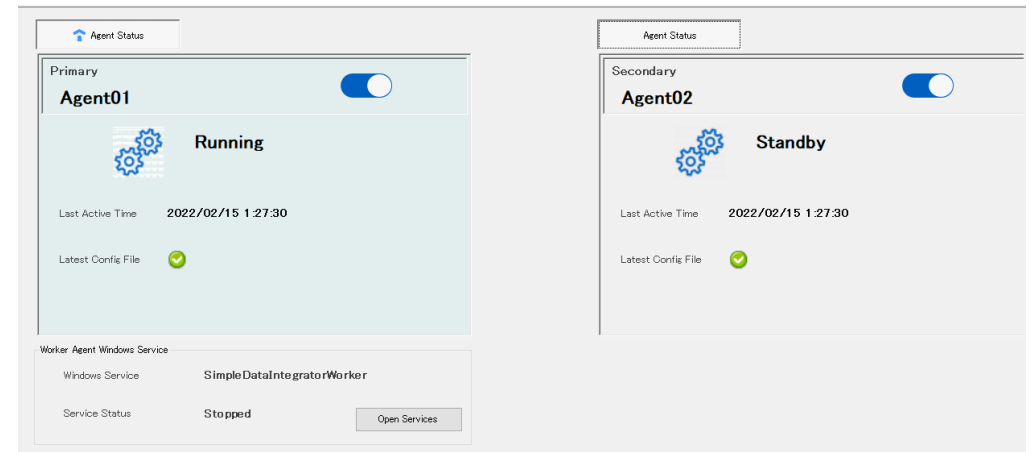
Agent Status

Primary
Agent01

Running

Last Active Time 2022/02/15 1:27:30

Latest Config File

Worker Agent Windows Service

Windows Service SimpleDataIntegratorWorker

Service Status Stopped

Open Services

Agent Status

Secondary
Agent02

Standby

Last Active Time 2022/02/15 1:27:30

Latest Config File